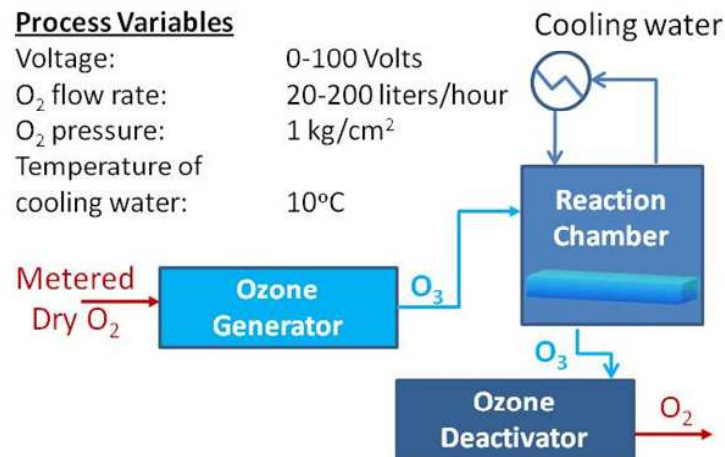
Process Variables

| | |
|---|---|
| Voltage: | 0-100 Volts |
| $O_2$ flow rate: | 20-200 liters/hour |
| $O_2$ pressure: | 1 kg/cm$^2$ |
| Temperature of cooling water: | 10$^o$C |

Cooling water

Reaction Chamber

Metered Dry $O_2$

Ozone Generator

$O_3$

$O_3$

Ozone Deactivator

$O_2$